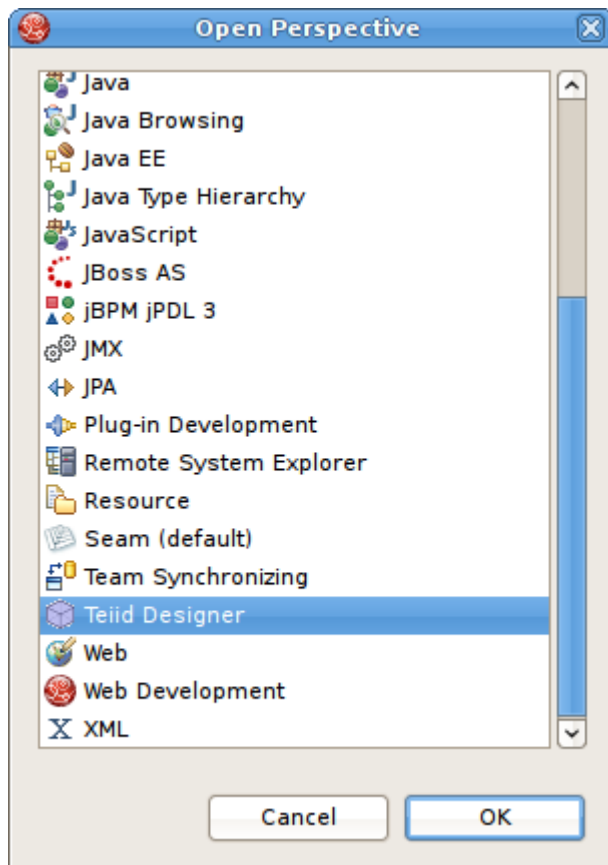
Open Perspective

Java
Java Browsing
Java EE
Java Type Hierarchy
JavaScript
JBoss AS
jBPM jPDL 3
JMX
JPA
Plug-in Development
Remote System Explorer
Resource
Seam (default)
Team Synchronizing
Teiid Designer
Web
Web Development
XML

Cancel
OK